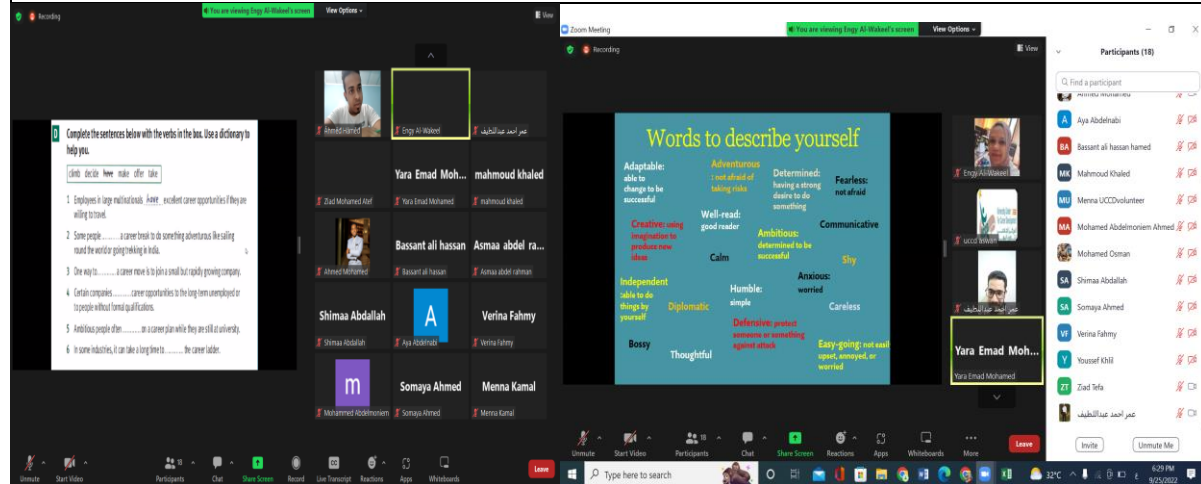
Recording

You are viewing Engy Al-Wakeel's screen View Options

View

D Complete the sentences below with the verbs in the box. Use a dictionary to help you.

climb decide have make offer take

1 Employees in large multinationals have excellent career opportunities if they are willing to travel.

2 Some people .......... a career break to do something adventurous like sailing round the world or going trekking in India.

3 One way to .......... a career move is to join a small but rapidly growing company.

4 Certain companies .......... career opportunities to the long-term unemployed or to people without formal qualifications.

5 Ambitious people often .......... on a career plan while they are still at university.

6 In some industries, it can take a long time to .......... the career ladder.

Ahmed Hamed

Engy Al-Wakeel

عمر احمد عبداللطيف

Ziad Mohamed Atef

Yara Emad Moh...

Yara Emad Mohamed

mahmoud khaled

mahmoud khaled

Ahmed Mohamed

Bassant ali hassan

Bassant ali hassan

Asmaa abdel ra...

Asmaa abdel rahman

Shimaa Abdallah

Shimaa Abdallah

A

Aya Abdelnabi

Verina Fahmy

Verina Fahmy

m

Mohammed Abdelmoniem

Somaya Ahmed

Somaya Ahmed

Menna Kamal

Menna Kamal

Unmute Start Video Participants 18 Chat Share Screen Record Live Transcript Reactions Apps Whiteboards Leave

Zoom Meeting

Recording

You are viewing Engy Al-Wakeel's screen View Options

View

Words to describe yourself

Adaptable: able to change to be successful

Adventurous : not afraid of taking risks

Determined: having a strong desire to do something

Fearless: not afraid

Creative: using imagination to produce new ideas

Well-read: good reader

Communicative

Ambitious: determined to be successful

Calm

Shy

Independent :able to do things by yourself

Humble: simple

Anxious: worried

Diplomatic

Careless

Defensive: protect someone or something against attack

Bossy

Thoughtful

Easy-going: not easil upset, annoyed, or worried

Engy Al-Wakeel

uccd lewam

عمر احمد عبداللطيف

Yara Emad Moh...

Yara Emad Mohamed

Participants (18)

Find a participant

Ahmed Mohamed

Aya Abdelnabi

Bassant ali hassan hamed

Mahmoud Khaled

Menna UCCDvolunteer

Mohamed Abdelmoniem Ahmed

Mohamed Osman

Shimaa Abdallah

Somaya Ahmed

Verina Fahmy

Youssef Khlil

Ziad Tefa

عمر احمد عبداللطيف

Invite Unmute Me

Unmute Start Video Participants 18 Chat Share Screen Reactions Apps Whiteboards More Leave

Type here to search

32°C

6:29 PM 9/25/2022